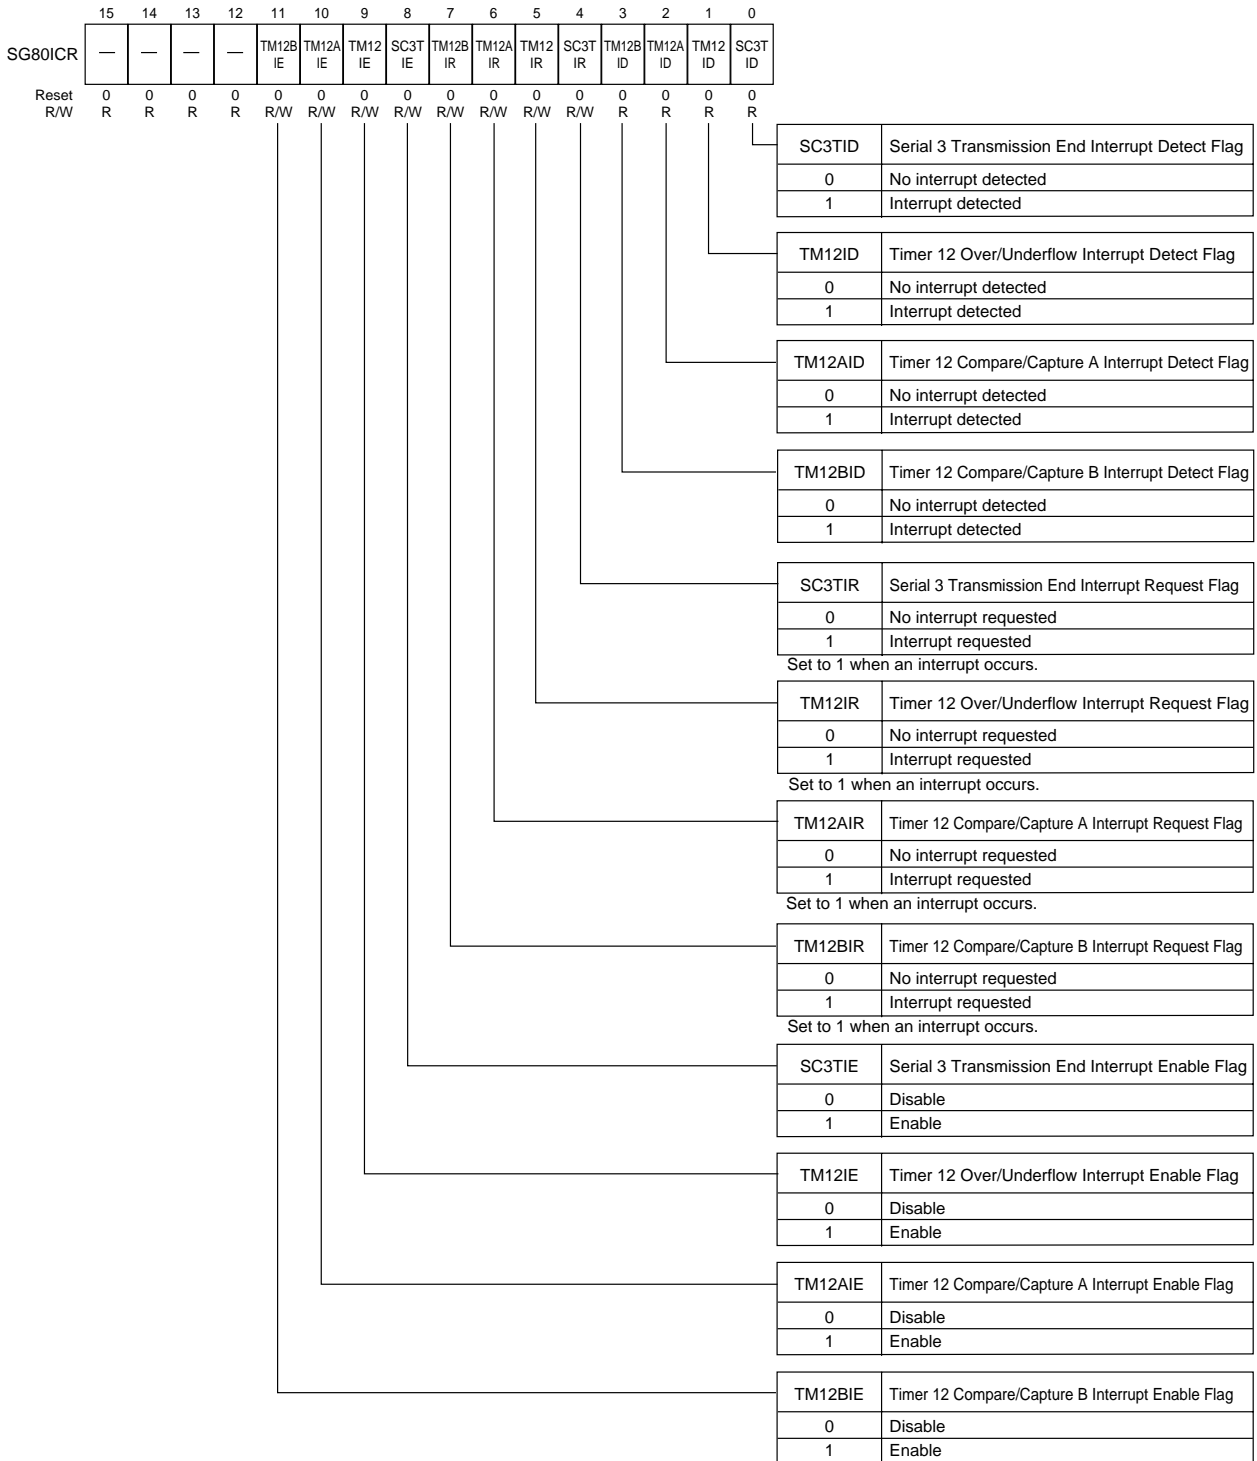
| | 15 | 14 | 13 | 12 | 11 | 10 | 9 | 8 | 7 | 6 | 5 | 4 | 3 | 2 | 1 | 0 |
|---|---|---|---|---|---|---|---|---|---|---|---|---|---|---|---|---|
| SG80ICR | — | — | — | — | TM12B IE | TM12A IE | TM12 IE | SC3T IE | TM12B IR | TM12A IR | TM12 IR | SC3T IR | TM12B ID | TM12A ID | TM12 ID | SC3T ID |
| Reset | 0 | 0 | 0 | 0 | 0 | 0 | 0 | 0 | 0 | 0 | 0 | 0 | 0 | 0 | 0 | 0 |
| R/W | R | R | R | R | R/W | R/W | R/W | R/W | R/W | R/W | R/W | R/W | R | R | R | R |

| SC3TID | Serial 3 Transmission End Interrupt Detect Flag |
|---|---|
| 0 | No interrupt detected |
| 1 | Interrupt detected |

| TM12ID | Timer 12 Over/Underflow Interrupt Detect Flag |
|---|---|
| 0 | No interrupt detected |
| 1 | Interrupt detected |

| TM12AID | Timer 12 Compare/Capture A Interrupt Detect Flag |
|---|---|
| 0 | No interrupt detected |
| 1 | Interrupt detected |

| TM12BID | Timer 12 Compare/Capture B Interrupt Detect Flag |
|---|---|
| 0 | No interrupt detected |
| 1 | Interrupt detected |

| SC3TIR | Serial 3 Transmission End Interrupt Request Flag |
|---|---|
| 0 | No interrupt requested |
| 1 | Interrupt requested |

Set to 1 when an interrupt occurs.

| TM12IR | Timer 12 Over/Underflow Interrupt Request Flag |
|---|---|
| 0 | No interrupt requested |
| 1 | Interrupt requested |

Set to 1 when an interrupt occurs.

| TM12AIR | Timer 12 Compare/Capture A Interrupt Request Flag |
|---|---|
| 0 | No interrupt requested |
| 1 | Interrupt requested |

Set to 1 when an interrupt occurs.

| TM12BIR | Timer 12 Compare/Capture B Interrupt Request Flag |
|---|---|
| 0 | No interrupt requested |
| 1 | Interrupt requested |

Set to 1 when an interrupt occurs.

| SC3TIE | Serial 3 Transmission End Interrupt Enable Flag |
|---|---|
| 0 | Disable |
| 1 | Enable |

| TM12IE | Timer 12 Over/Underflow Interrupt Enable Flag |
|---|---|
| 0 | Disable |
| 1 | Enable |

| TM12AIE | Timer 12 Compare/Capture A Interrupt Enable Flag |
|---|---|
| 0 | Disable |
| 1 | Enable |

| TM12BIE | Timer 12 Compare/Capture B Interrupt Enable Flag |
|---|---|
| 0 | Disable |
| 1 | Enable |